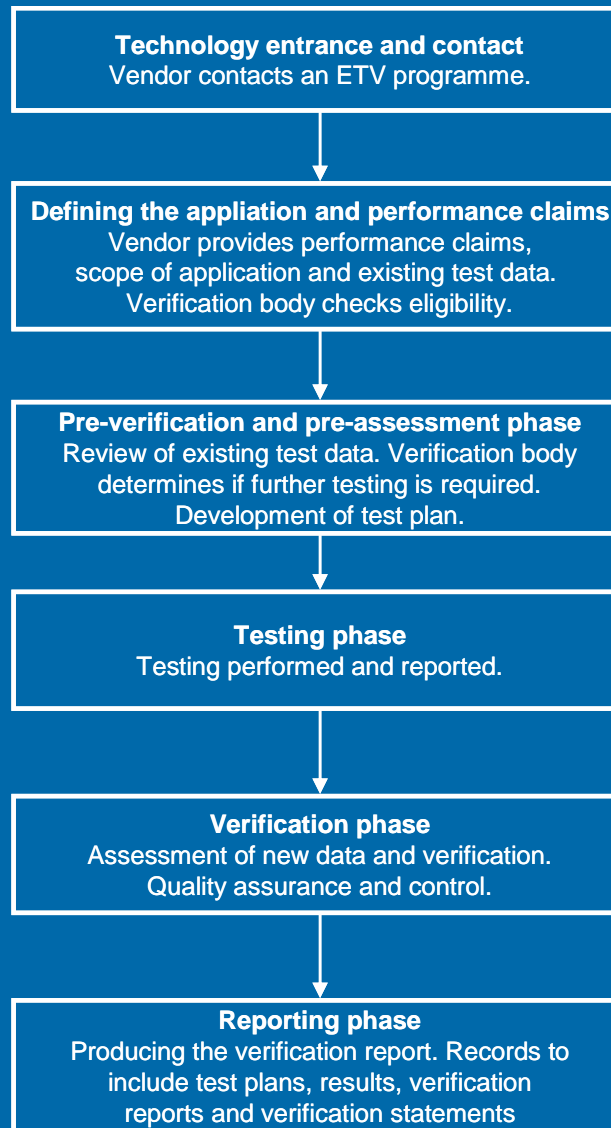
Technology entrance and contact
Vendor contacts an ETV programme.

Defining the appliation and performance claims
Vendor provides performance claims, scope of application and existing test data. Verification body checks eligibility.

Pre-verification and pre-assessment phase
Review of existing test data. Verification body determines if further testing is required. Development of test plan.

Testing phase
Testing performed and reported.

Verification phase
Assessment of new data and verification. Quality assurance and control.

Reporting phase
Producing the verification report. Records to include test plans, results, verification reports and verification statements